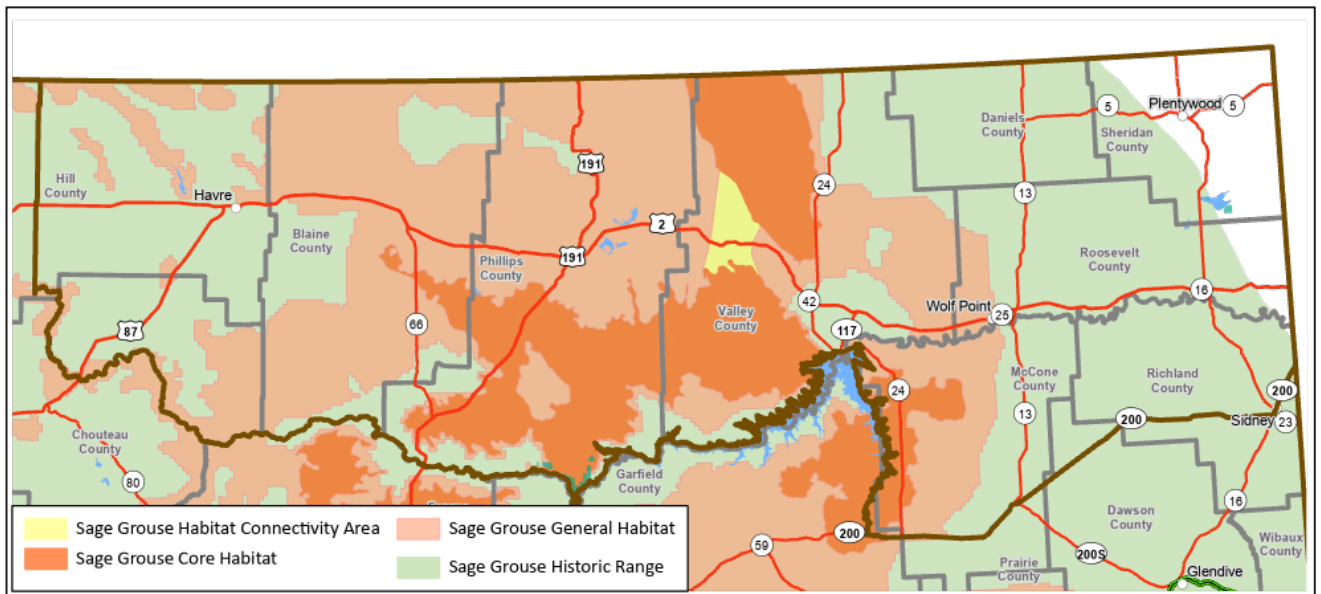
Hill County
Havre
Blaine County
Phillips County
191
2
191
24
Daniels County
5
Plentywood
5
Sheridan County
13
Roosevelt County
16
Wolf Point
25
42
Valley County
117
66
87
McCone County
Richland County
200
24
13
200
Sidney
23
Chouteau County
80
Garfield County
Dawson County
16
200
59
200S
Prairie County
Glendive
Wibaux County

Sage Grouse Habitat Connectivity Area
Sage Grouse Core Habitat
Sage Grouse General Habitat
Sage Grouse Historic Range